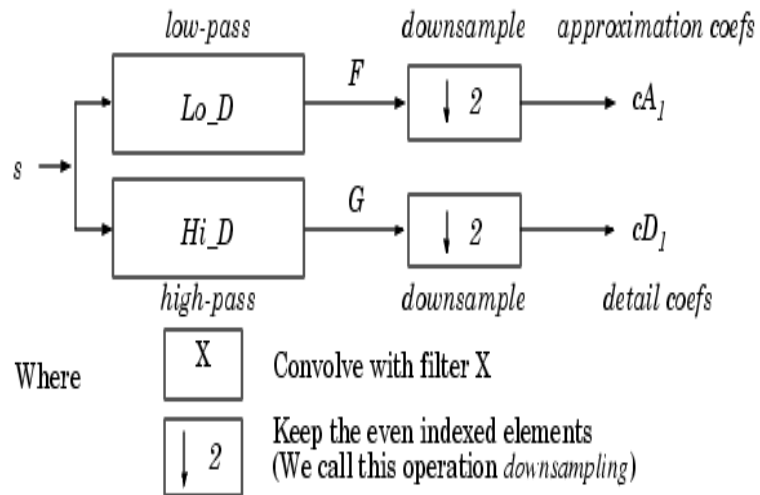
low-pass

downsample

approximation coefs

Lo_D

F

↓ 2

$cA_1$

s

G

Hi_D

↓ 2

$cD_1$

high-pass

downsample

detail coefs

Where

X

Convolve with filter X

↓ 2

Keep the even indexed elements
(We call this operation *downsampling*)